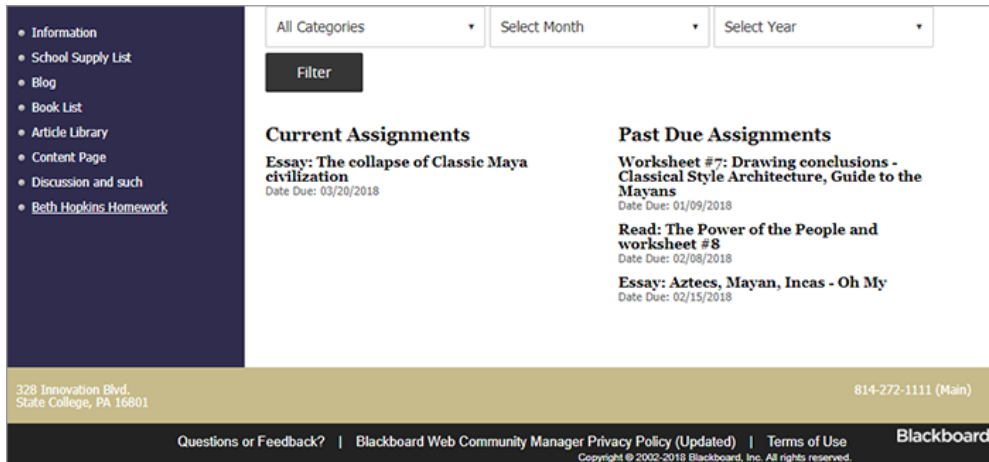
- Information
- School Supply List
- Blog
- Book List
- Article Library
- Content Page
- Discussion and such
- Beth Hopkins Homework

All Categories ▾ | Select Month ▾ | Select Year ▾

Filter

Current Assignments

Essay: The collapse of Classic Maya civilization
Date Due: 03/20/2018

Past Due Assignments

Worksheet #7: Drawing conclusions - Classical Style Architecture, Guide to the Mayans
Date Due: 01/09/2018

Read: The Power of the People and worksheet #8
Date Due: 02/08/2018

Essay: Aztecs, Mayan, Incas - Oh My
Date Due: 02/15/2018

328 Innovation Blvd.
State College, PA 16801

814-272-1111 (Main)

Questions or Feedback? | Blackboard Web Community Manager Privacy Policy (Updated) | Terms of Use

Blackboard

Copyright © 2002-2018 Blackboard, Inc. All rights reserved.